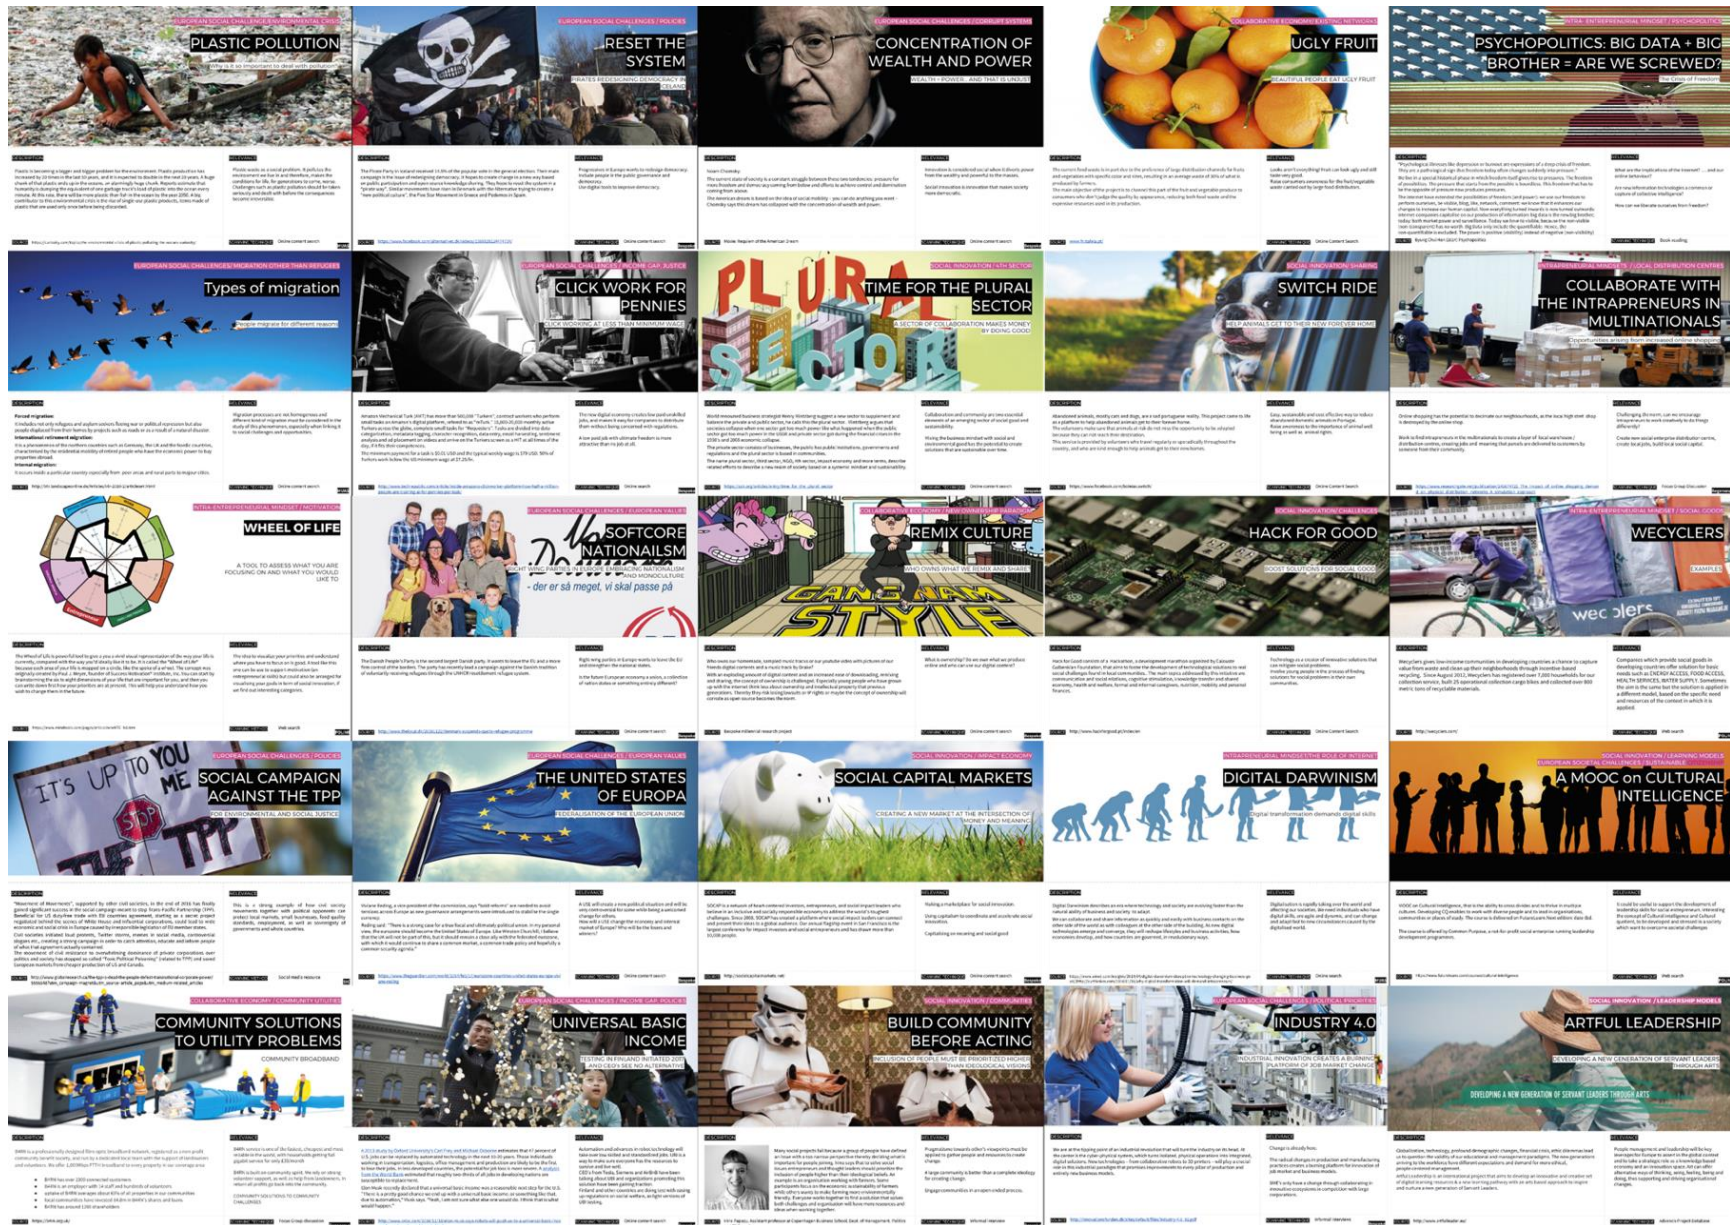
EUROPEAN SOCIAL CHALLENGE/ENVIRONMENTAL CRISIS
PLASTIC POLLUTION
Why is it so important to deal with pollution?

EUROPEAN SOCIAL CHALLENGES / POLICIES
RESET THE SYSTEM
PIRATES REDESIGNING DEMOCRACY IN ICELAND

EUROPEAN SOCIAL CHALLENGES / CORRUPT SYSTEMS
CONCENTRATION OF WEALTH AND POWER
WEALTH + POWER... AND THAT IS UNJUST

COLLABORATIVE ECONOMY/EXISTING NETWORKS
UGLY FRUIT
BEAUTIFUL PEOPLE EAT UGLY FRUIT

INTRA-ENTREPRENEURIAL MINDSET / PSYCHOPOLITICS
PSYCHOPOLITICS: BIG DATA + BIG BROTHER = ARE WE SCREWED?
The Crisis of Freedom

EUROPEAN SOCIAL CHALLENGES/MIGRATION OTHER THAN REFUGEES
Types of migration
People migrate for different reasons

EUROPEAN SOCIAL CHALLENGES / INCOME GAP, JUSTICE
CLICK WORK FOR PENNIES
CLICK WORKING AT LESS THAN MINIMUM WAGE

SOCIAL INNOVATION / 4TH SECTOR
PLURAL SECTOR
TIME FOR THE PLURAL SECTOR
A SECTOR OF COLLABORATION MAKES MONEY BY DOING GOOD

SOCIAL INNOVATION / SHARING
SWITCH RIDE
HELP ANIMALS GET TO THEIR NEW FOREVER HOME

ENTREPRENEURIAL MINDSETS / LOCAL DISTRIBUTION CENTRES
COLLABORATE WITH THE INTRAPRENEURS IN MULTINATIONALS
Opportunities arising from increased online shopping

INTRA-ENTREPRENEURIAL MINDSET / MOTIVATION
WHEEL OF LIFE
A TOOL TO ASSESS WHAT YOU ARE FOCUSING ON AND WHAT YOU WOULD LIKE TO

EUROPEAN SOCIAL CHALLENGES / EUROPEAN VALUES
SOFTCORE NATIONALISM
RIGHT WING PARTIES IN EUROPE EMBRACING NATIONALISM AND MONOCULTURE
- der er så meget, vi skal passe på

COLLABORATIVE ECONOMY / NEW OWNERSHIP PARADIGM
REMIX CULTURE
WHO OWNS WHAT WE REMIX AND SHARE?
GANGNAM STYLE

SOCIAL INNOVATION/ CHALLENGES
HACK FOR GOOD
BOOST SOLUTIONS FOR SOCIAL GOOD

INTRA-ENTREPRENEURIAL MINDSET / SOCIAL GOOD
WECYCLERS
EXAMPLES
wecyclers

EUROPEAN SOCIAL CHALLENGES / POLICIES
IT'S UP TO YOU AND ME
STOP
TPP
SOCIAL CAMPAIGN AGAINST THE TPP
FOR ENVIRONMENTAL AND SOCIAL JUSTICE

EUROPEAN SOCIAL CHALLENGES / EUROPEAN VALUES
THE UNITED STATES OF EUROPA
FEDERALISATION OF THE EUROPEAN UNION

SOCIAL INNOVATION / IMPACT ECONOMY
SOCIAL CAPITAL MARKETS
CREATING A NEW MARKET AT THE INTERSECTION OF MONEY AND MEANING

INTRAPRENEURIAL MINDSET/THE ROLE OF INTERNET
DIGITAL DARWINISM
Digital transformation demands digital skills

SOCIAL INNOVATION / LEARNING MODELS
EUROPEAN SOCIAL CHALLENGES / SUSTAINABLE
A MOOC on CULTURAL INTELLIGENCE

COLLABORATIVE ECONOMY / COMMUNITY UTILITIES
COMMUNITY SOLUTIONS TO UTILITY PROBLEMS
COMMUNITY BROADBAND

EUROPEAN SOCIAL CHALLENGES / INCOME GAP, JUSTICE
UNIVERSAL BASIC INCOME
TESTING IN FINLAND INITIATED 2017 AND CEO'S SEE NO ALTERNATIVE

SOCIAL INNOVATION / COMMUNITIES
BUILD COMMUNITY BEFORE ACTING
INCLUSION OF PEOPLE MUST BE PRIORITIZED HIGHER THAN IDEOLOGICAL VISIONS

EUROPEAN SOCIAL CHALLENGES / POLITICAL PRIORITIES
INDUSTRY 4.0
INDUSTRIAL INNOVATION CREATES A BURNING PLATFORM OF JOB MARKET CHANGE

SOCIAL INNOVATION / LEADERSHIP MODELS
ARTFUL LEADERSHIP
DEVELOPING A NEW GENERATION OF SERVANT LEADERS THROUGH ARTS
DEVELOPING A NEW GENERATION OF SERVANT LEADERS THROUGH ARTS